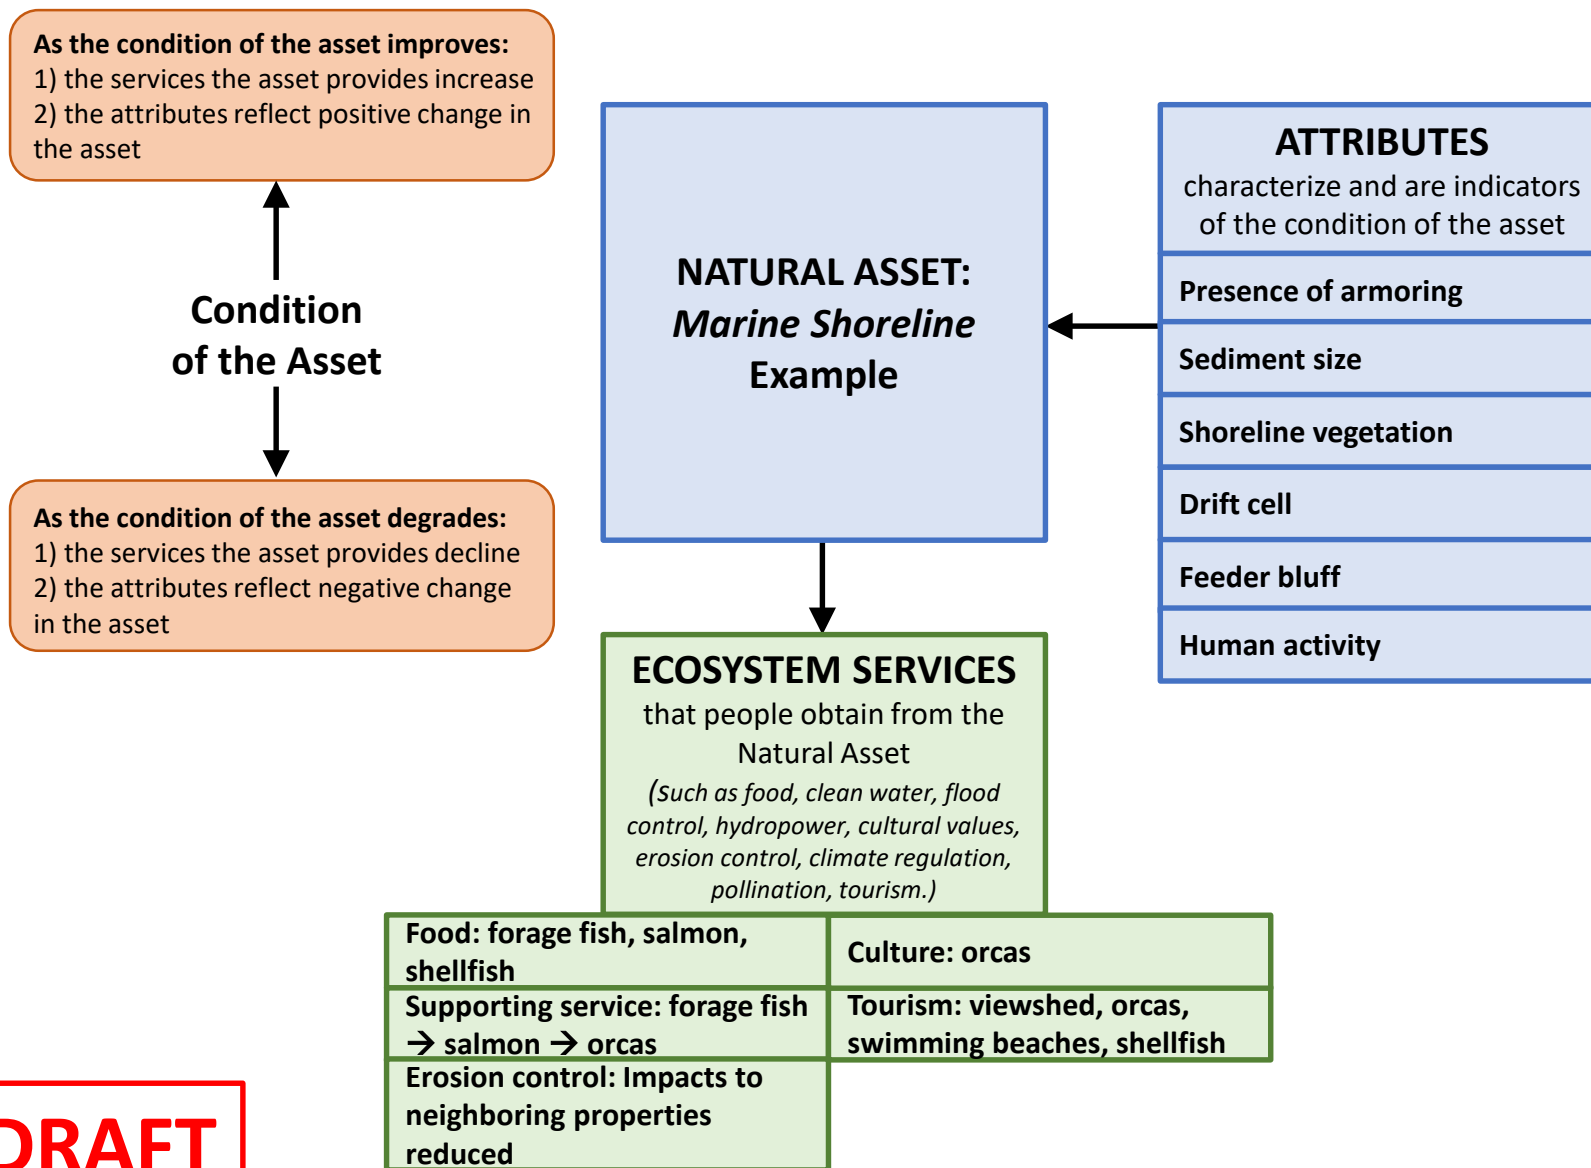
**As the condition of the asset improves:**
1) the services the asset provides increase
2) the attributes reflect positive change in the asset

Condition of the Asset

**As the condition of the asset degrades:**
1) the services the asset provides decline
2) the attributes reflect negative change in the asset

NATURAL ASSET:
*Marine Shoreline*
Example

ATTRIBUTES
characterize and are indicators of the condition of the asset

| Presence of armoring |
|---|
| Sediment size |
| Shoreline vegetation |
| Drift cell |
| Feeder bluff |
| Human activity |

ECOSYSTEM SERVICES
that people obtain from the Natural Asset
*(Such as food, clean water, flood control, hydropower, cultural values, erosion control, climate regulation, pollination, tourism.)*

| | |
|---|---|
| Food: forage fish, salmon, shellfish | Culture: orcas |
| Supporting service: forage fish → salmon → orcas | Tourism: viewshed, orcas, swimming beaches, shellfish |
| Erosion control: Impacts to neighboring properties reduced | |

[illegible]RAFT